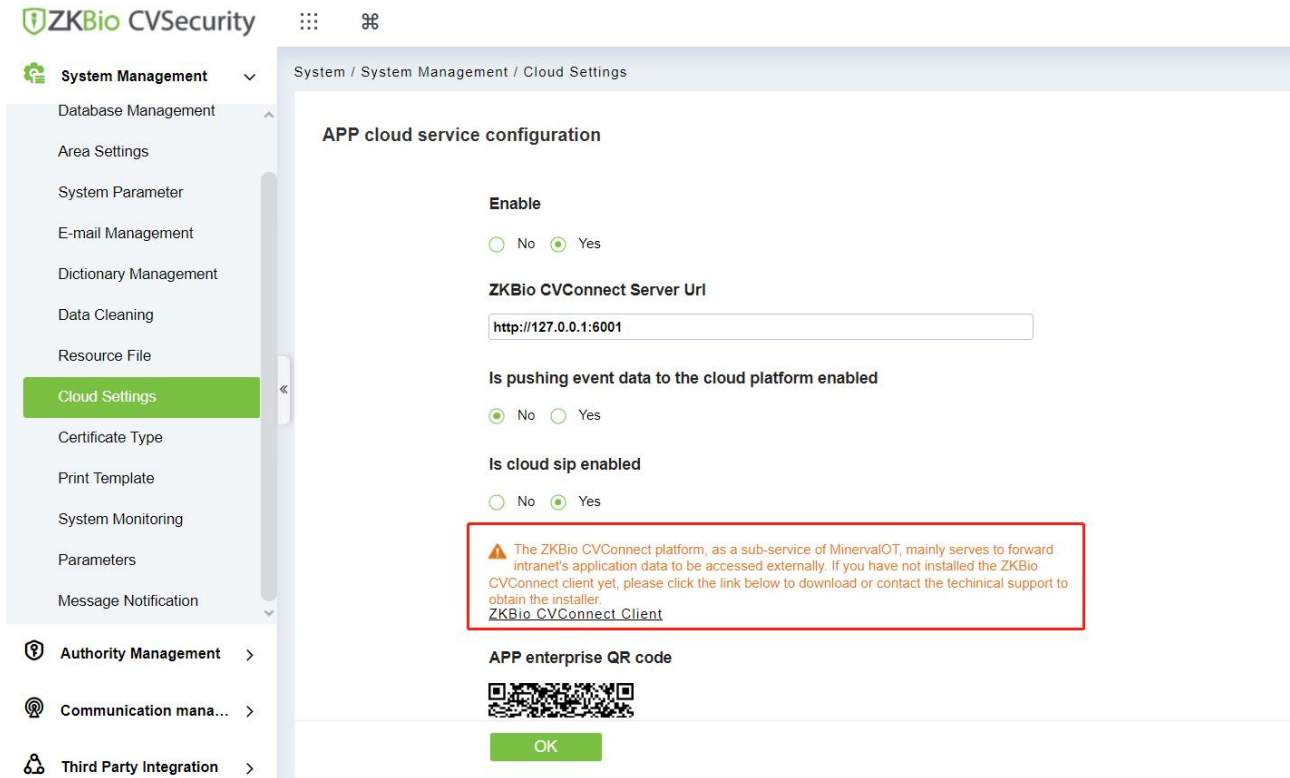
ZKBio CVSecurity

System Management

Database Management

Area Settings

System Parameter

E-mail Management

Dictionary Management

Data Cleaning

Resource File

Cloud Settings

Certificate Type

Print Template

System Monitoring

Parameters

Message Notification

Authority Management

Communication mana...

Third Party Integration

System / System Management / Cloud Settings

APP cloud service configuration

Enable

No Yes

ZKBio CVConnect Server Url

http://127.0.0.1:6001

Is pushing event data to the cloud platform enabled

No Yes

Is cloud sip enabled

No Yes

The ZKBio CVConnect platform, as a sub-service of MinervalOT, mainly serves to forward intranet's application data to be accessed externally. If you have not installed the ZKBio CVConnect client yet, please click the link below to download or contact the techinical support to obtain the installer.
ZKBio CVConnect Client

APP enterprise QR code

OK